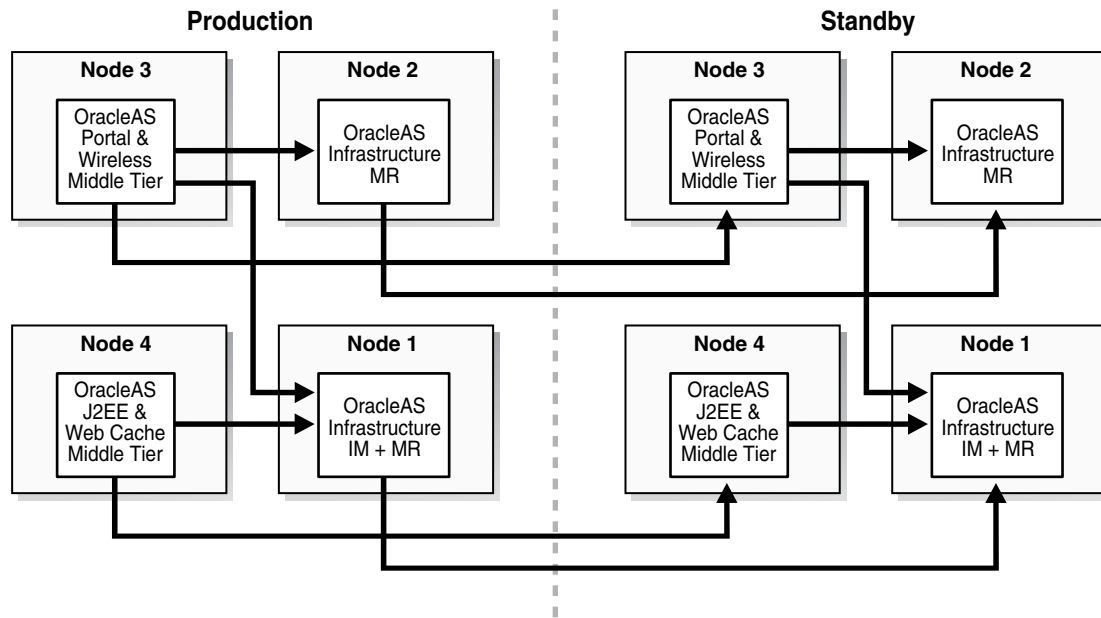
Production

Standby

Node 3

OracleAS Portal & Wireless Middle Tier

Node 2

OracleAS Infrastructure MR

Node 4

OracleAS J2EE & Web Cache Middle Tier

Node 1

OracleAS Infrastructure IM + MR

Node 3

OracleAS Portal & Wireless Middle Tier

Node 2

OracleAS Infrastructure MR

Node 4

OracleAS J2EE & Web Cache Middle Tier

Node 1

OracleAS Infrastructure IM + MR